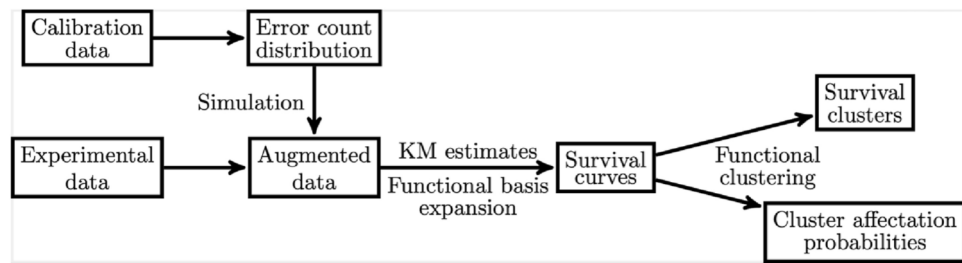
Calibration data

Error count distribution

Simulation

Experimental data

Augmented data

KM estimates

Functional basis expansion

Survival curves

Functional clustering

Survival clusters

Cluster affectation probabilities